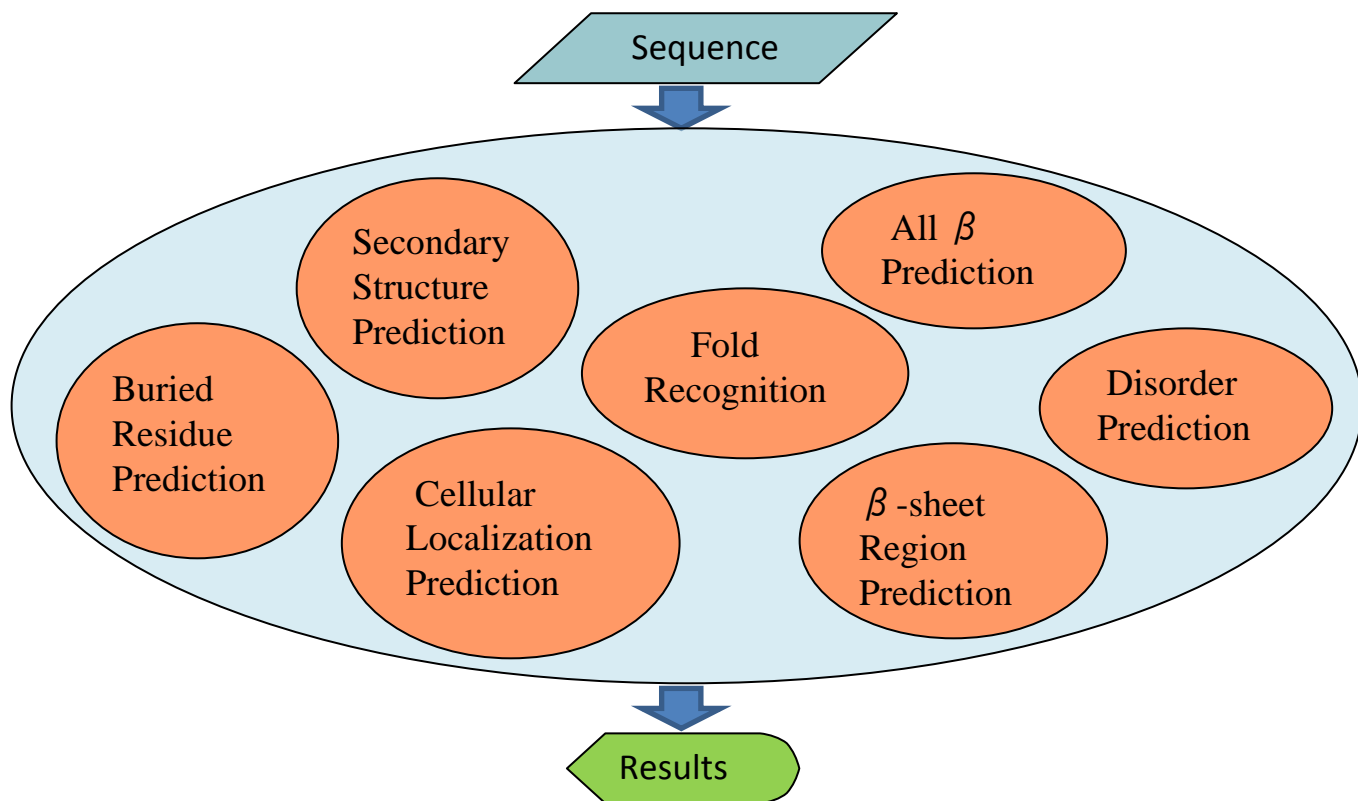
Sequence

Secondary Structure Prediction

All $\beta$ Prediction

Fold Recognition

Buried Residue Prediction

Disorder Prediction

Cellular Localization Prediction

$\beta$ -sheet Region Prediction

Results